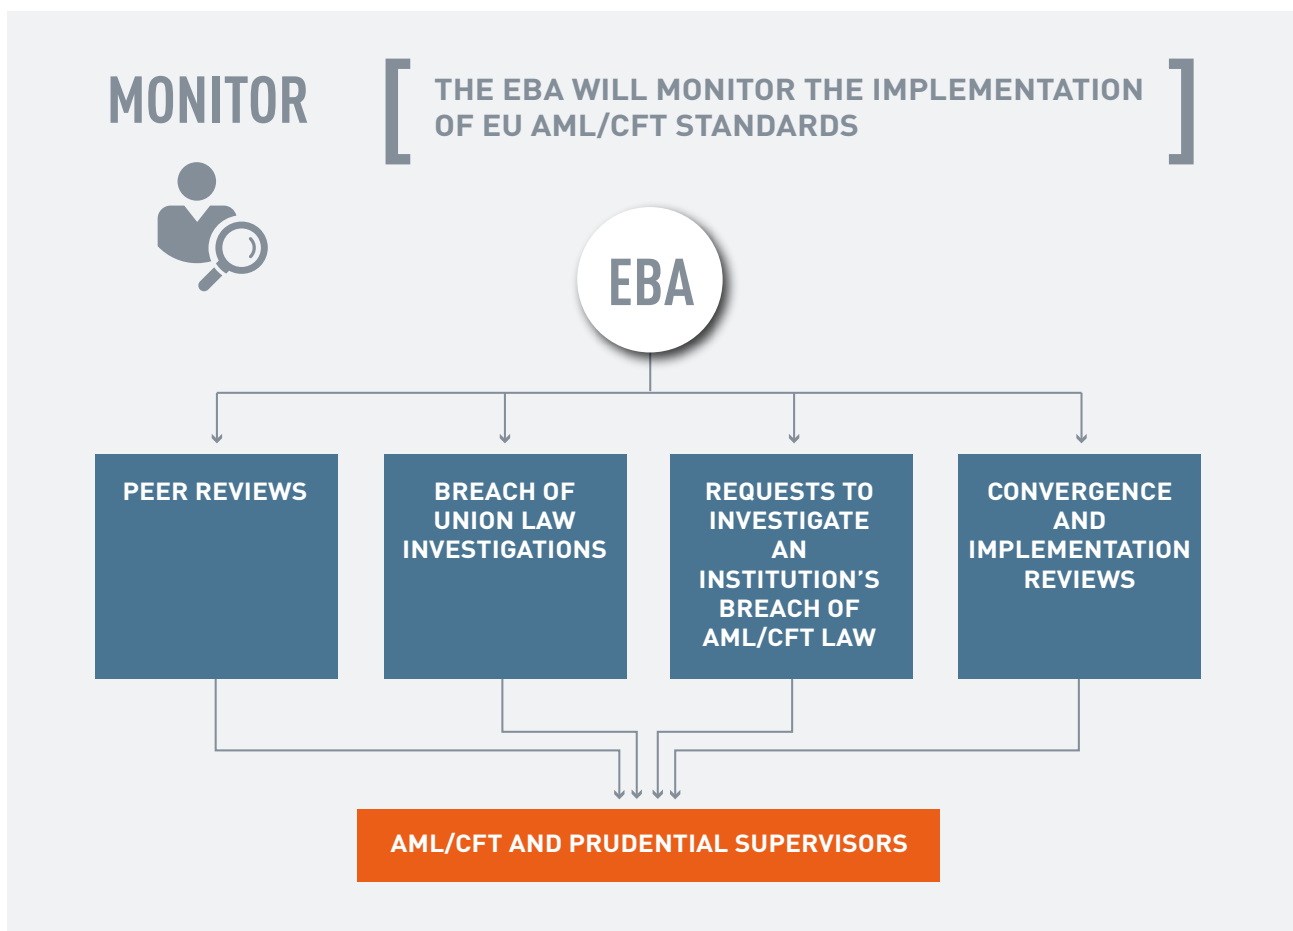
MONITOR

THE EBA WILL MONITOR THE IMPLEMENTATION OF EU AML/CFT STANDARDS

EBA

PEER REVIEWS

BREACH OF UNION LAW INVESTIGATIONS

REQUESTS TO INVESTIGATE AN INSTITUTION'S BREACH OF AML/CFT LAW

CONVERGENCE AND IMPLEMENTATION REVIEWS

AML/CFT AND PRUDENTIAL SUPERVISORS